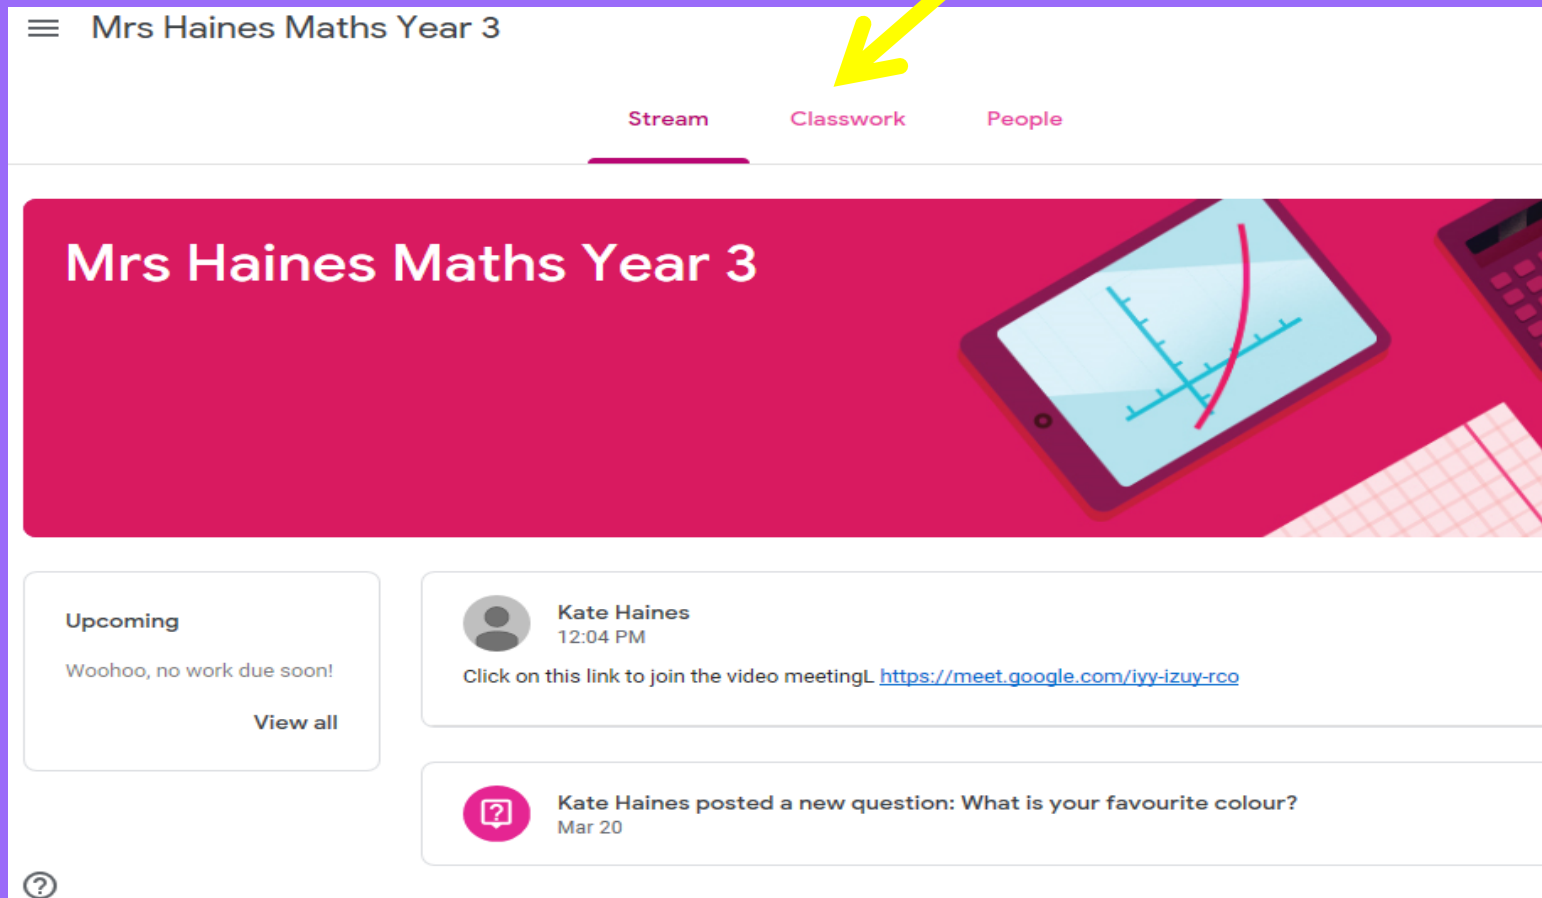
Mrs Haines Maths Year 3

Stream Classwork People

Mrs Haines Maths Year 3

Upcoming

Woohoo, no work due soon!

View all

Kate Haines
12:04 PM

Click on this link to join the video meetingL https://meet.google.com/iyy-izuy-rco

Kate Haines posted a new question: What is your favourite colour?
Mar 20